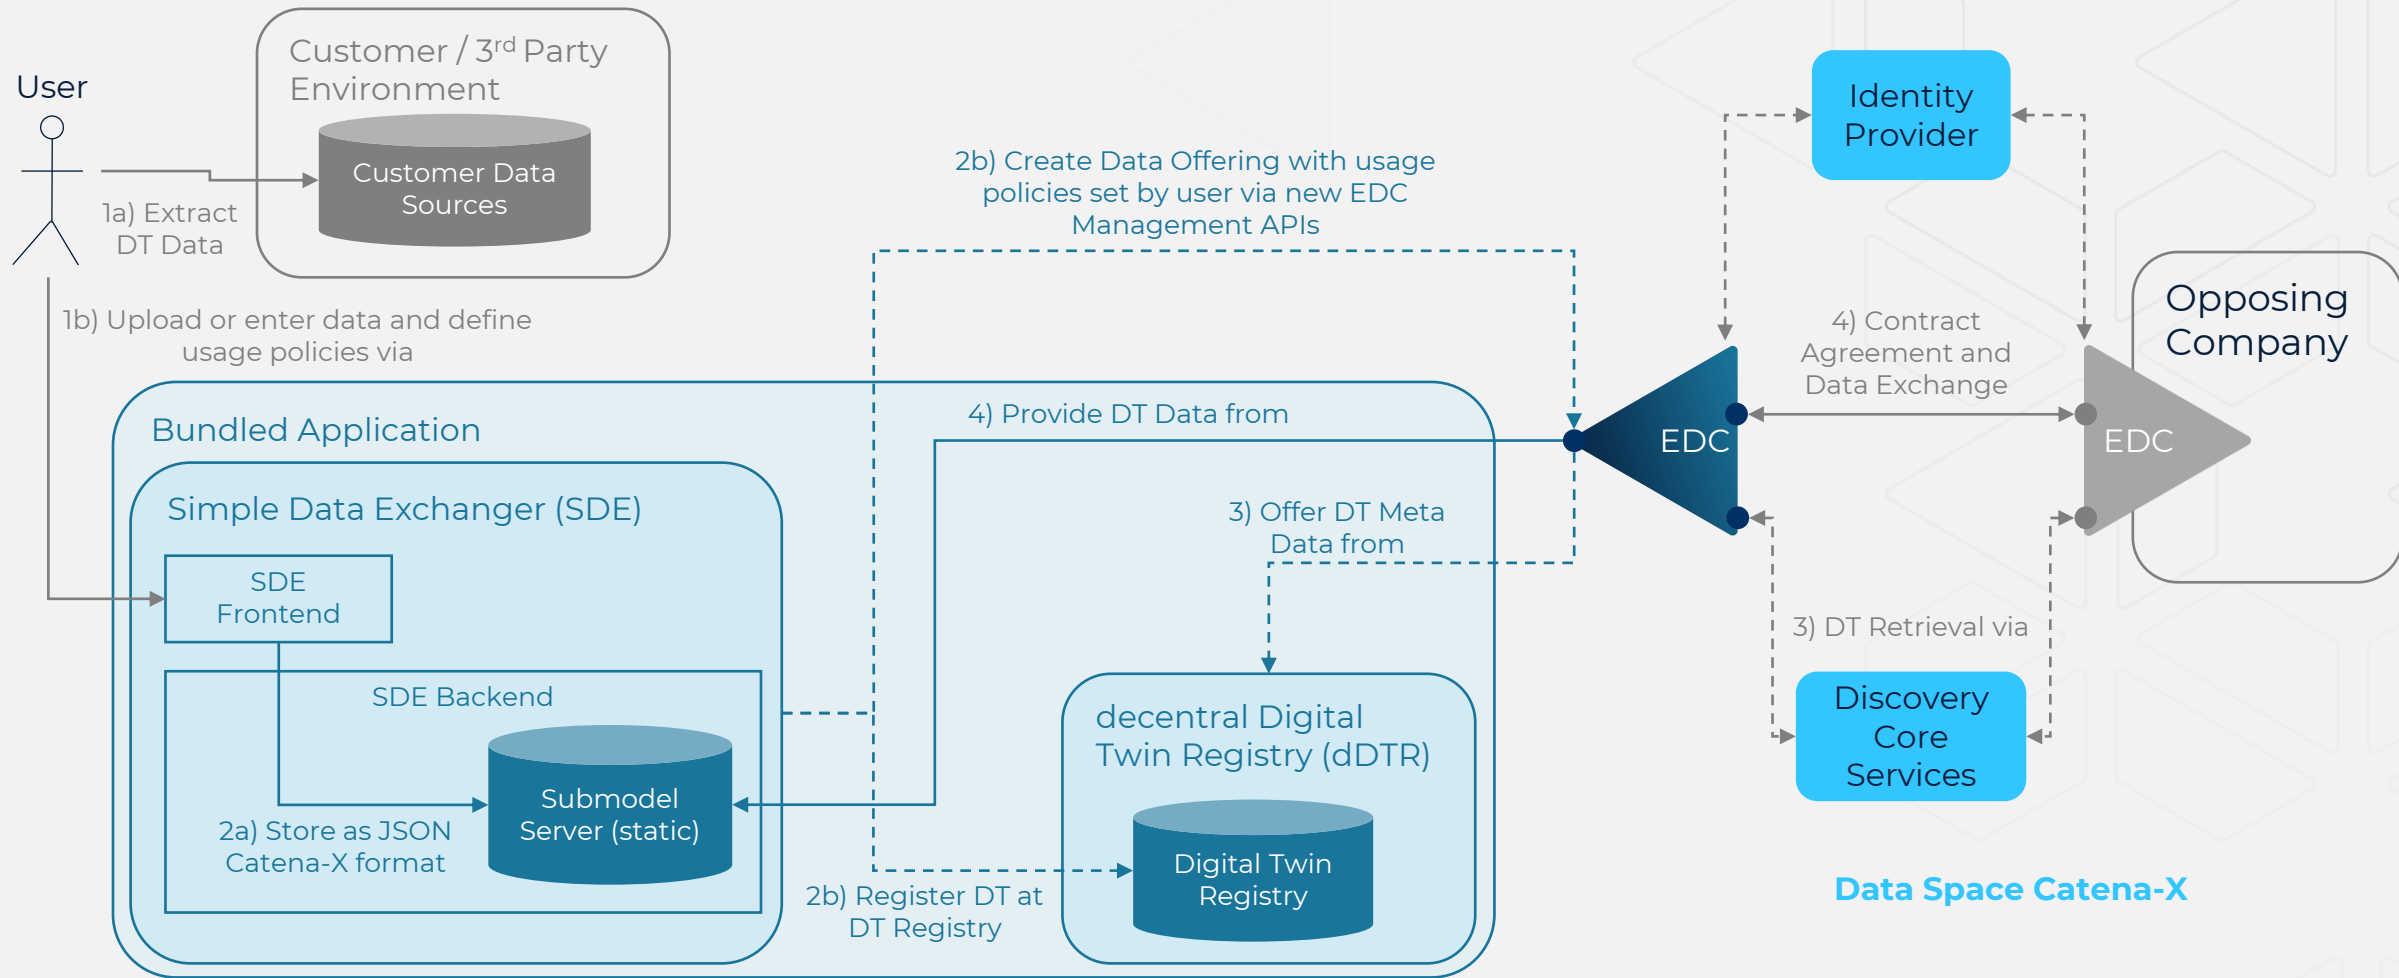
User

Customer / 3$^{rd}$ Party Environment

Customer Data Sources

1a) Extract DT Data

1b) Upload or enter data and define usage policies via

2b) Create Data Offering with usage policies set by user via new EDC Management APIs

Identity Provider

Opposing Company

4) Contract Agreement and Data Exchange

EDC

EDC

Bundled Application

4) Provide DT Data from

Simple Data Exchanger (SDE)

3) Offer DT Meta Data from

SDE Frontend

SDE Backend

Submodel Server (static)

2a) Store as JSON Catena-X format

decentral Digital Twin Registry (dDTR)

Digital Twin Registry

2b) Register DT at DT Registry

3) DT Retrieval via

Discovery Core Services

Data Space Catena-X